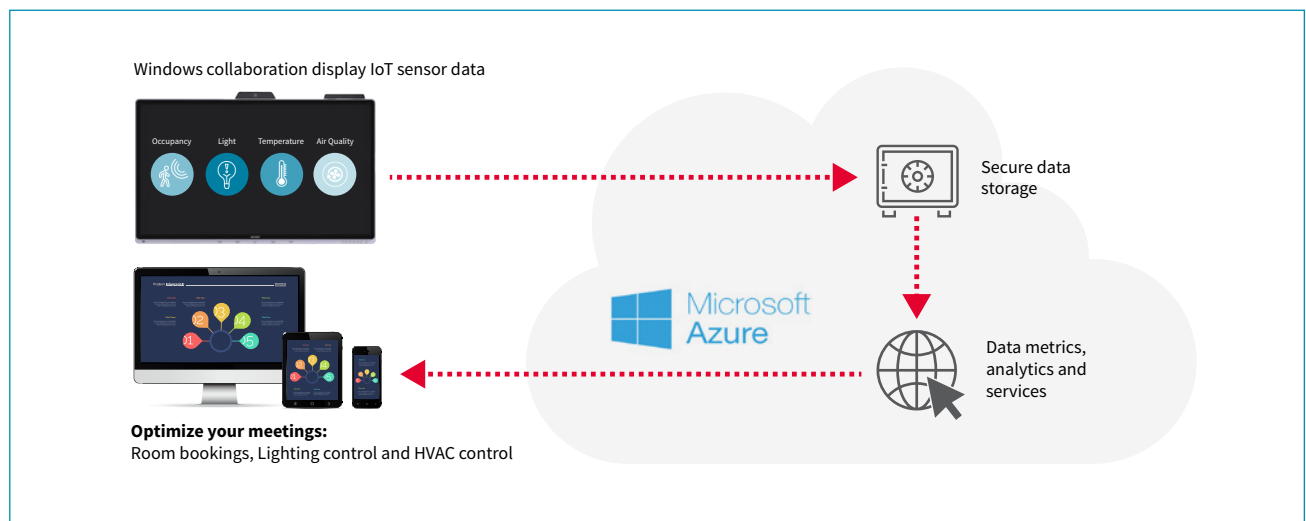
Windows collaboration display IoT sensor data

Occupancy
Light
Temperature
Air Quality

Secure data storage

Microsoft Azure

Data metrics, analytics and services

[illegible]

01
02
03
04
05

Optimize your meetings:
Room bookings, Lighting control and HVAC control